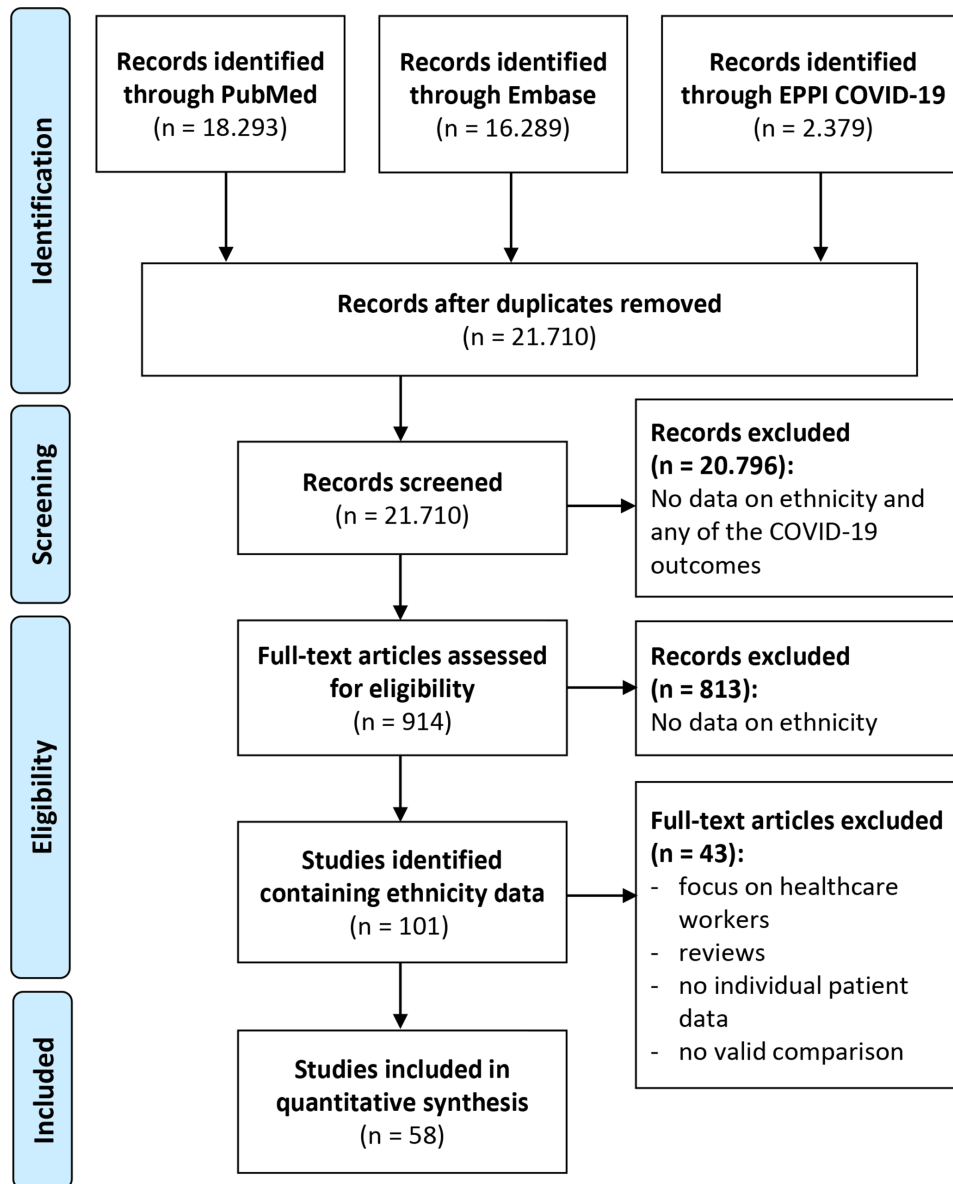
Identification

Records identified through PubMed
(n = 18.293)

Records identified through Embase
(n = 16.289)

Records identified through EPPI COVID-19
(n = 2.379)

Records after duplicates removed
(n = 21.710)

Screening

Records screened
(n = 21.710)

Records excluded (n = 20.796):
No data on ethnicity and any of the COVID-19 outcomes

Eligibility

Full-text articles assessed for eligibility
(n = 914)

Records excluded (n = 813):
No data on ethnicity

Studies identified containing ethnicity data
(n = 101)

Full-text articles excluded (n = 43):
- focus on healthcare workers
- reviews
- no individual patient data
- no valid comparison

Included

Studies included in quantitative synthesis
(n = 58)